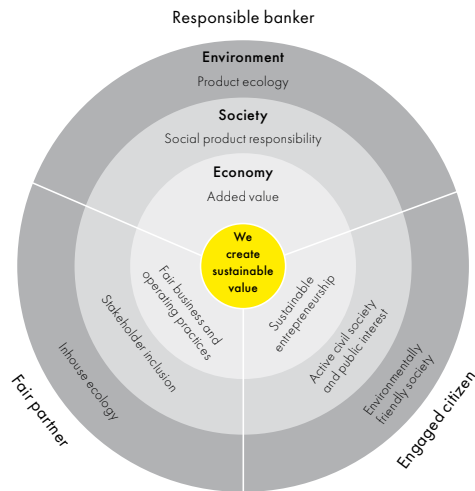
Responsible banker

Environment
Product ecology

Society
Social product responsibility

Economy
Added value

We create sustainable value

Fair business and operating practices

Stakeholder inclusion

Inhouse ecology

Fair partner

Sustainable entrepreneurship

Active civil society and public interest

Environmentally friendly society

Engaged citizen